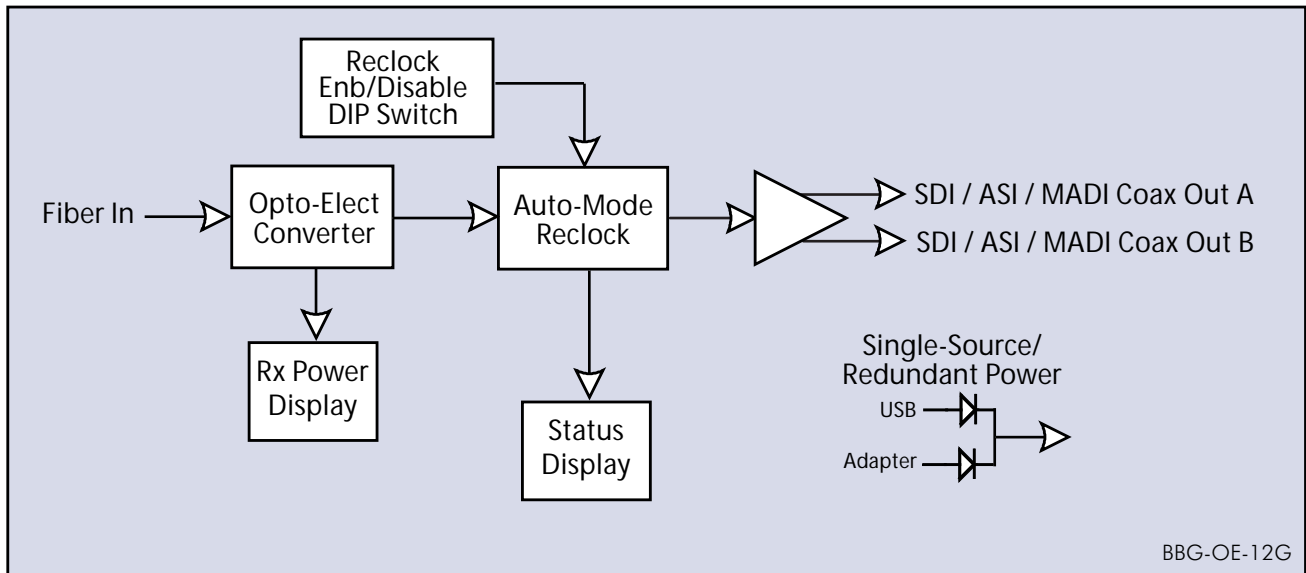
Reclock Enb/Disable DIP Switch

Fiber In

Opto-Elect Converter

Auto-Mode Reclock

SDI / ASI / MADI Coax Out A

SDI / ASI / MADI Coax Out B

Rx Power Display

Status Display

Single-Source/ Redundant Power

USB

Adapter

BBG-OE-12G